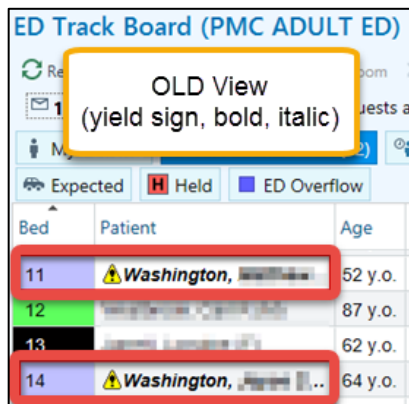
ED Track Board (PMC ADULT ED)

Re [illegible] oom

1 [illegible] uests a

M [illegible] (2)

OLD View
(yield sign, bold, italic)

Expected
Held
ED Overflow

| Bed | Patient | Age |
|---|---|---|
| 11 | Washington, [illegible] | 52 y.o. |
| 12 | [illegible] | 87 y.o. |
| 13 | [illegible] | 62 y.o. |
| 14 | Washington, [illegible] | 64 y.o. |